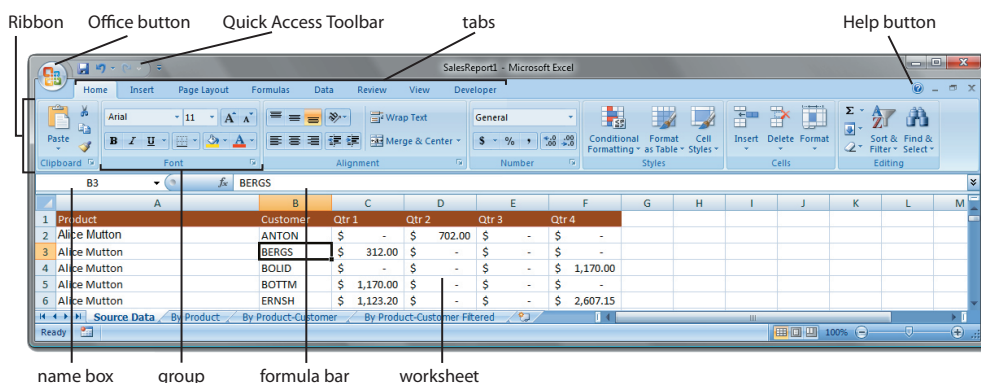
Ribbon
Office button
Quick Access Toolbar
tabs
Help button

SalesReport1 - Microsoft Excel

Home Insert Page Layout Formulas Data Review View Developer

Paste
Clipboard
Arial 11
B I U
Font
Wrap Text
Merge & Center
Alignment
General
$ % ,
Number
Conditional Formatting
Format as Table
Cell Styles
Styles
Insert Delete Format
Cells
Sort & Filter
Find & Select
Editing

B3
$f_x$ BERGS

| | A | B | C | D | E | F | G | H | I | J | K | L | M |
|---|---|---|---|---|---|---|---|---|---|---|---|---|---|
| 1 | Product | Customer | Qtr 1 | Qtr 2 | Qtr 3 | Qtr 4 | | | | | | | |
| 2 | Alice Mutton | ANTON | $ - | $ 702.00 | $ - | $ - | | | | | | | |
| 3 | Alice Mutton | BERGS | $ 312.00 | $ - | $ - | $ - | | | | | | | |
| 4 | Alice Mutton | BOLID | $ - | $ - | $ - | $ 1,170.00 | | | | | | | |
| 5 | Alice Mutton | BOTTM | $ 1,170.00 | $ - | $ - | $ - | | | | | | | |
| 6 | Alice Mutton | ERNSH | $ 1,123.20 | $ - | $ - | $ 2,607.15 | | | | | | | |

Source Data
By Product
By Product-Customer
By Product-Customer Filtered

Ready
100%

name box
group
formula bar
worksheet